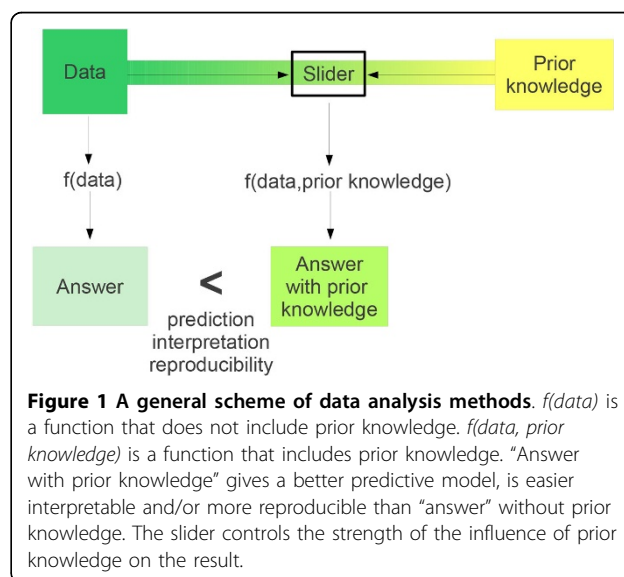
Data

Slider

Prior knowledge

f(data)

f(data,prior knowledge)

Answer

<

Answer with prior knowledge

prediction
interpretation
reproducibility

**Figure 1 A general scheme of data analysis methods**. *f(data)* is a function that does not include prior knowledge. *f(data, prior knowledge)* is a function that includes prior knowledge. "Answer with prior knowledge" gives a better predictive model, is easier interpretable and/or more reproducible than "answer" without prior knowledge. The slider controls the strength of the influence of prior knowledge on the result.